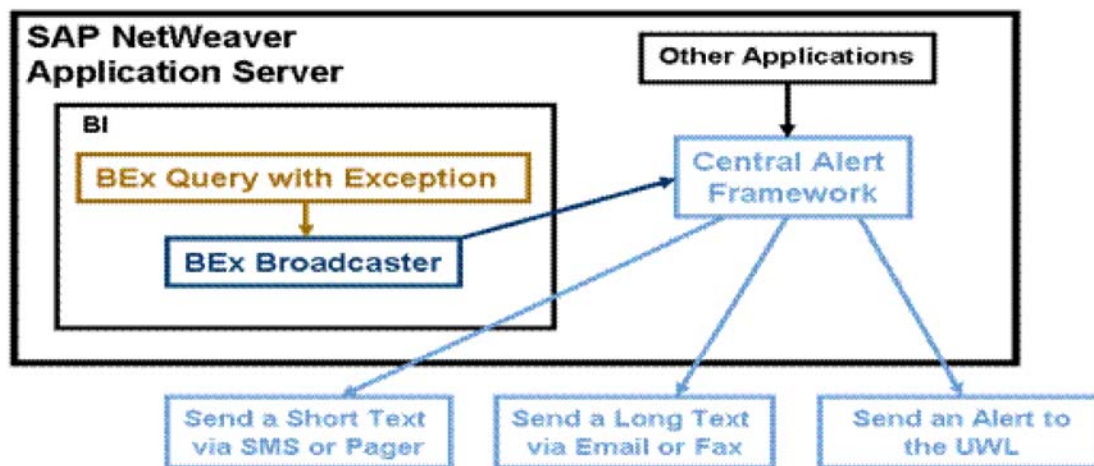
SAP NetWeaver Application Server

Other Applications

BI

BEx Query with Exception

BEx Broadcaster

Central Alert Framework

Send a Short Text via SMS or Pager

Send a Long Text via Email or Fax

Send an Alert to the UWL